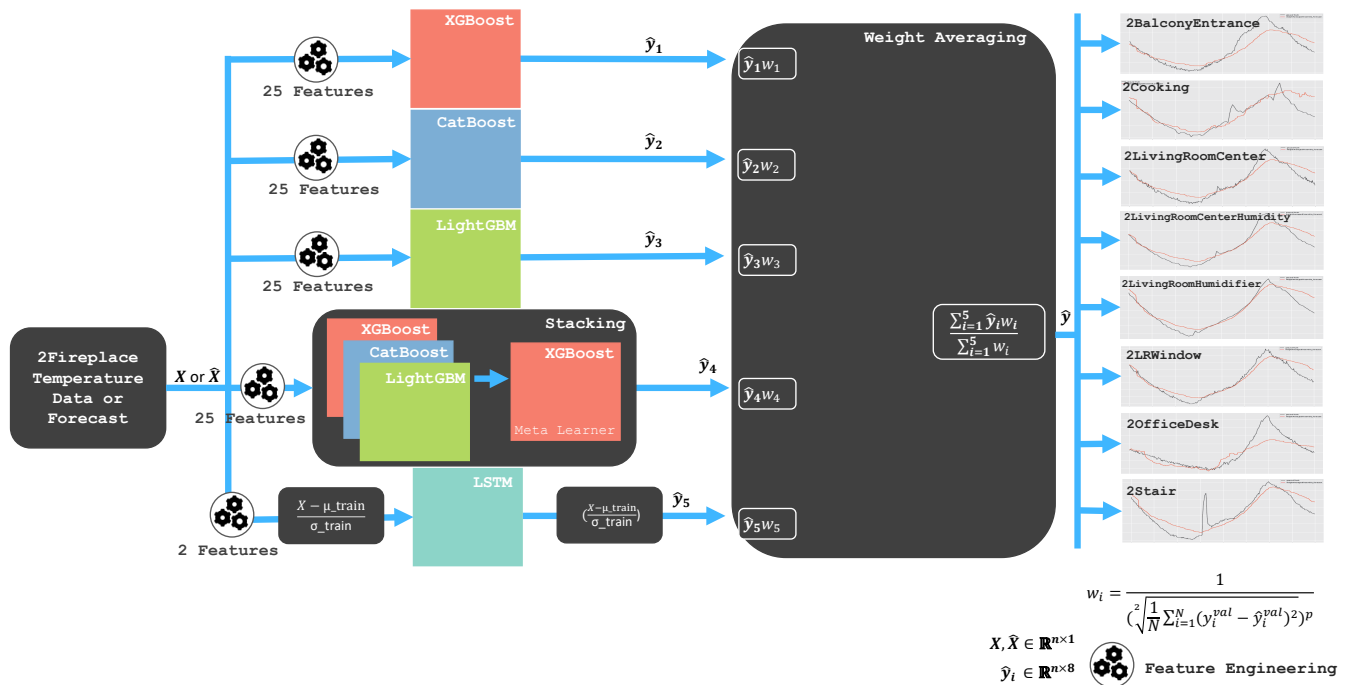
XGBoost

25 Features

$\hat{y}_1$

CatBoost

25 Features

$\hat{y}_2$

LightGBM

25 Features

$\hat{y}_3$

2Fireplace Temperature Data or Forecast

$X$ or $\hat{X}$

25 Features

Stacking

XGBoost

CatBoost

LightGBM

XGBoost

Meta Learner

$\hat{y}_4$

2 Features

$\frac{X - \mu\_train}{\sigma\_train}$

LSTM

$(\frac{X - \mu\_train}{\sigma\_train})$

$\hat{y}_5$

Weight Averaging

$\hat{y}_1 w_1$

$\hat{y}_2 w_2$

$\hat{y}_3 w_3$

$\hat{y}_4 w_4$

$\hat{y}_5 w_5$

$\frac{\sum_{i=1}^{5} \hat{y}_i w_i}{\sum_{i=1}^{5} w_i}$

$\hat{y}$

2BalconyEntrance

2Cooking

2LivingRoomCenter

2LivingRoomCenterHumidity

2LivingRoomHumidifier

2LRWindow

2OfficeDesk

2Stair

$w_i = \frac{1}{(\sqrt[2]{\frac{1}{N}\sum_{i=1}^{N}(y_i^{val} - \hat{y}_i^{val})^2})^p}$

$X, \hat{X} \in \mathbb{R}^{n \times 1}$

$\hat{y}_i \in \mathbb{R}^{n \times 8}$

Feature Engineering